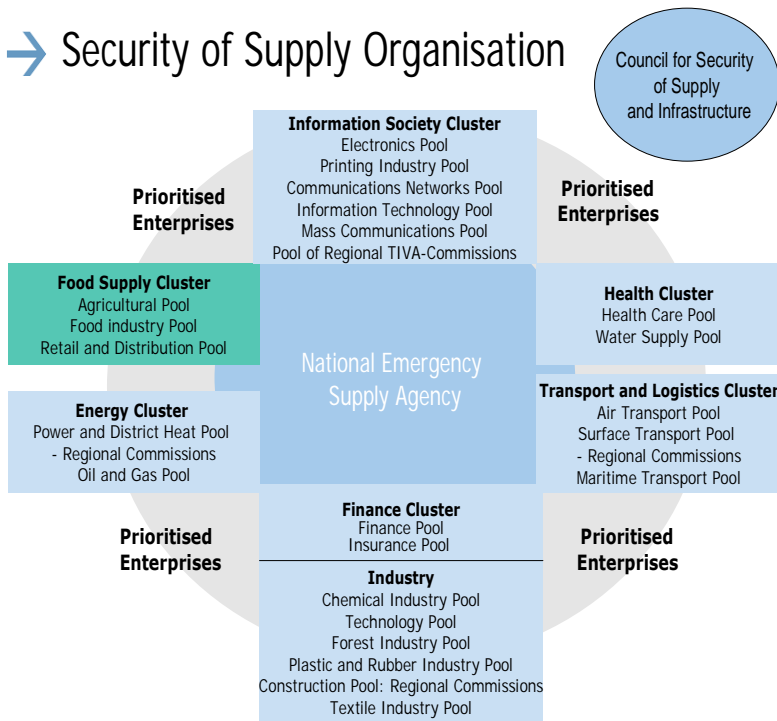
Security of Supply Organisation

Council for Security of Supply and Infrastructure

Information Society Cluster
Electronics Pool
Printing Industry Pool
Communications Networks Pool
Information Technology Pool
Mass Communications Pool
Pool of Regional TIVA-Commissions

Prioritised Enterprises

Prioritised Enterprises

Food Supply Cluster
Agricultural Pool
Food industry Pool
Retail and Distribution Pool

National Emergency Supply Agency

Health Cluster
Health Care Pool
Water Supply Pool

Energy Cluster
Power and District Heat Pool
- Regional Commissions
Oil and Gas Pool

Transport and Logistics Cluster
Air Transport Pool
Surface Transport Pool
- Regional Commissions
Maritime Transport Pool

Prioritised Enterprises

Finance Cluster
Finance Pool
Insurance Pool

Prioritised Enterprises

Industry
Chemical Industry Pool
Technology Pool
Forest Industry Pool
Plastic and Rubber Industry Pool
Construction Pool: Regional Commissions
Textile Industry Pool